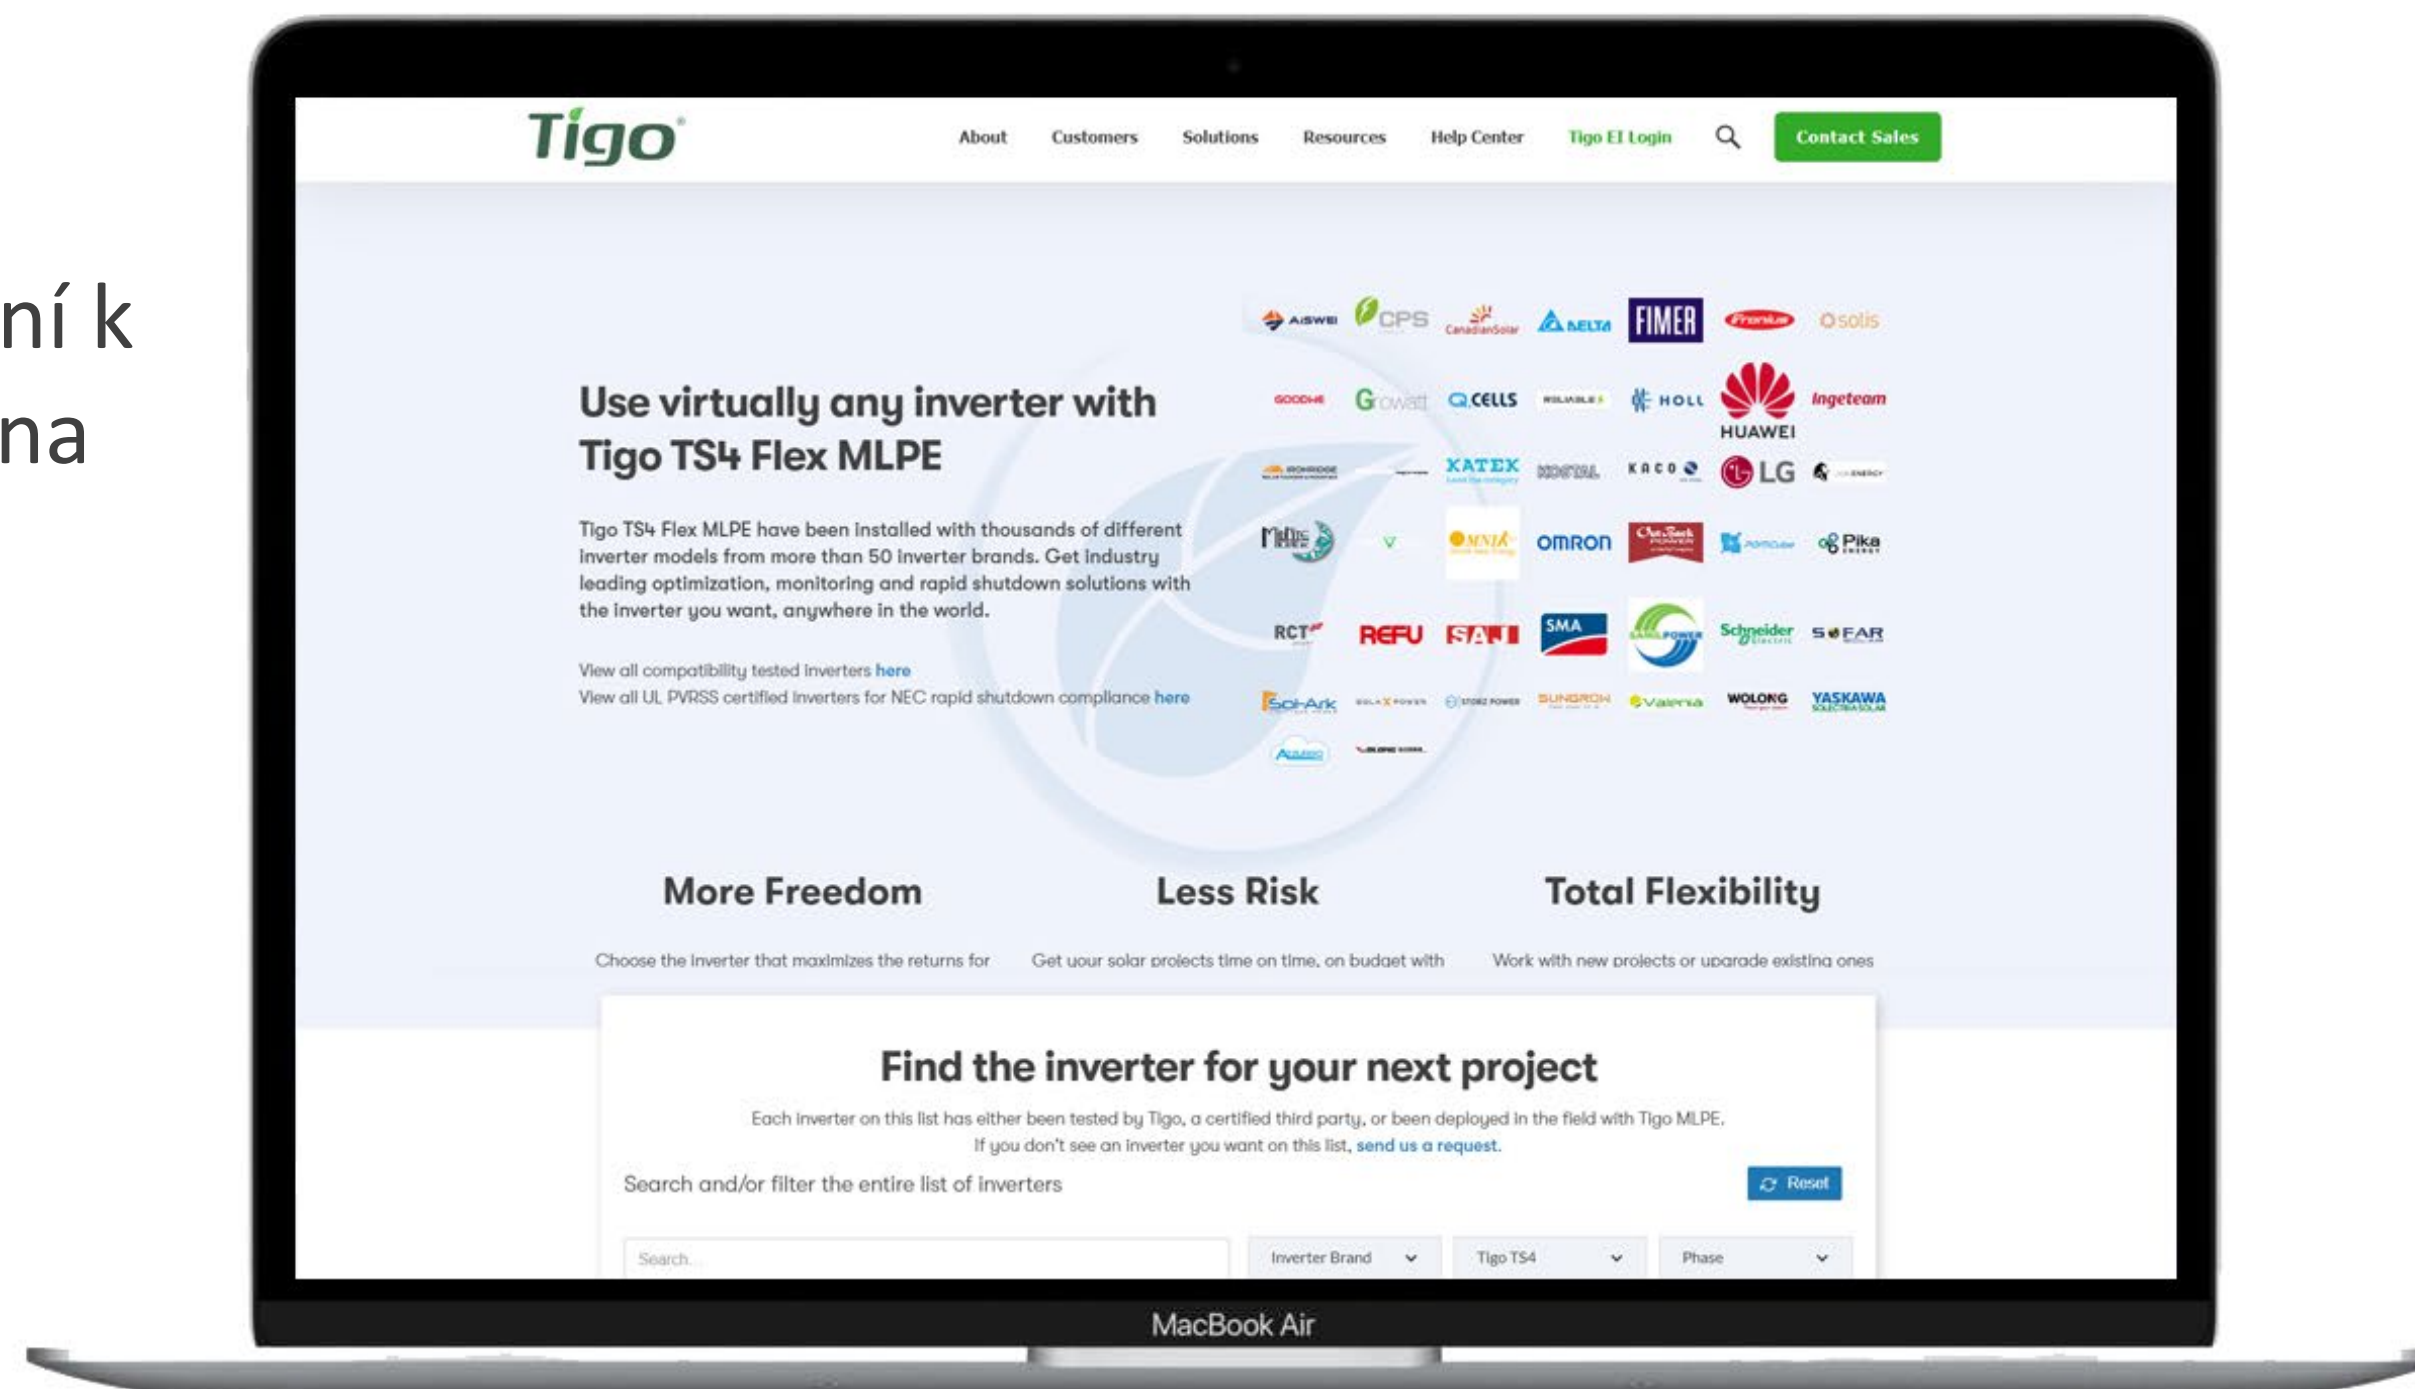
ní k
na

Tigo

About Customers Solutions Resources Help Center Tigo EI Login Contact Sales

Use virtually any inverter with Tigo TS4 Flex MLPE

Tigo TS4 Flex MLPE have been installed with thousands of different inverter models from more than 50 inverter brands. Get industry leading optimization, monitoring and rapid shutdown solutions with the inverter you want, anywhere in the world.

View all compatibility tested inverters here
View all UL PVRSS certified inverters for NEC rapid shutdown compliance here

AISWEI CPS CanadianSolar DELTA FIMER Fronius solis
GOODWE Growatt Q.CELLS HOLL HUAWEI Ingeteam
KATEX KACO LG
OMNIK OMRON OutBack Power Pika
RCT REFU SAJ SMA Schneider SOFAR
Sol-Ark SUNGROW Valenia WOLONG YASKAWA

More Freedom
Choose the inverter that maximizes the returns for

Less Risk
Get your solar projects time on time, on budget with

Total Flexibility
Work with new projects or upgrade existing ones

Find the inverter for your next project

Each inverter on this list has either been tested by Tigo, a certified third party, or been deployed in the field with Tigo MLPE.
If you don't see an inverter you want on this list, send us a request.

Search and/or filter the entire list of inverters

Reset

Search...
Inverter Brand
Tigo TS4
Phase

MacBook Air